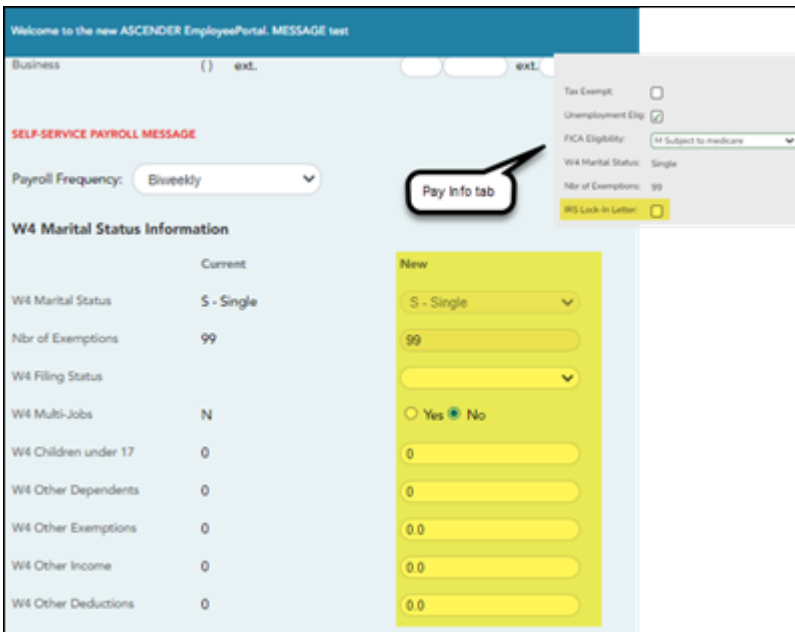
Welcome to the new ASCENDER EmployeePortal. MESSAGE test

Business ( ) ext. ext.

Tax Exempt:
Unemployment Elig:
FICA Eligibility: M Subject to medicare
W4 Marital Status: Single
Nbr of Exemptions: 99
IRS Lock-In Letter:

Pay Info tab

SELF-SERVICE PAYROLL MESSAGE

Payroll Frequency: Biweekly

W4 Marital Status Information

| | Current | New |
|---|---|---|
| W4 Marital Status | S - Single | S - Single |
| Nbr of Exemptions | 99 | 99 |
| W4 Filing Status | | |
| W4 Multi-Jobs | N | Yes No |
| W4 Children under 17 | 0 | 0 |
| W4 Other Dependents | 0 | 0 |
| W4 Other Exemptions | 0 | 0.0 |
| W4 Other Income | 0 | 0.0 |
| W4 Other Deductions | 0 | 0.0 |